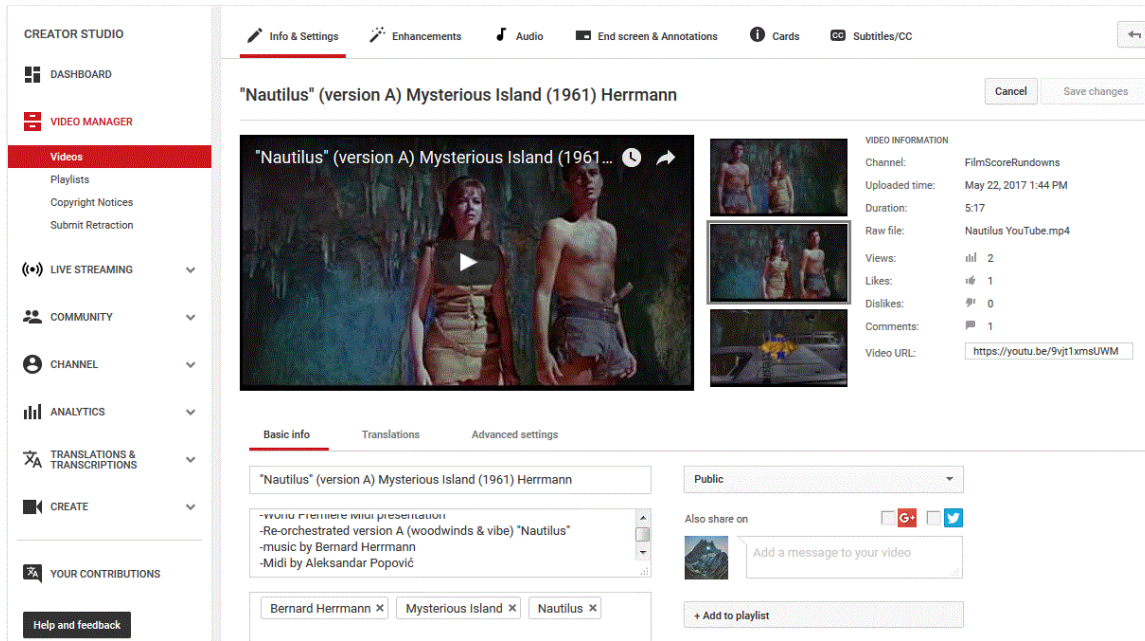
CREATOR STUDIO

DASHBOARD

VIDEO MANAGER

Videos

Playlists

Copyright Notices

Submit Retraction

LIVE STREAMING

COMMUNITY

CHANNEL

ANALYTICS

TRANSLATIONS & TRANSCRIPTIONS

CREATE

YOUR CONTRIBUTIONS

Help and feedback

Info & Settings | Enhancements | Audio | End screen & Annotations | Cards | Subtitles/CC

"Nautilus" (version A) Mysterious Island (1961) Herrmann

Cancel | Save changes

"Nautilus" (version A) Mysterious Island (1961...

VIDEO INFORMATION

| | |
|---|---|
| Channel: | FilmScoreRundowns |
| Uploaded time: | May 22, 2017 1:44 PM |
| Duration: | 5:17 |
| Raw file: | Nautilus YouTube.mp4 |
| Views: | 2 |
| Likes: | 1 |
| Dislikes: | 0 |
| Comments: | 1 |
| Video URL: | https://youtu.be/9vjt1xmsUWM |

Basic info | Translations | Advanced settings

"Nautilus" (version A) Mysterious Island (1961) Herrmann

Public

-World Premiere Midi presentation
-Re-orchestrated version A (woodwinds & vibe) "Nautilus"
-music by Bernard Herrmann
-Midi by Aleksandar Popović

Also share on

Add a message to your video

Bernard Herrmann × | Mysterious Island × | Nautilus ×

+ Add to playlist